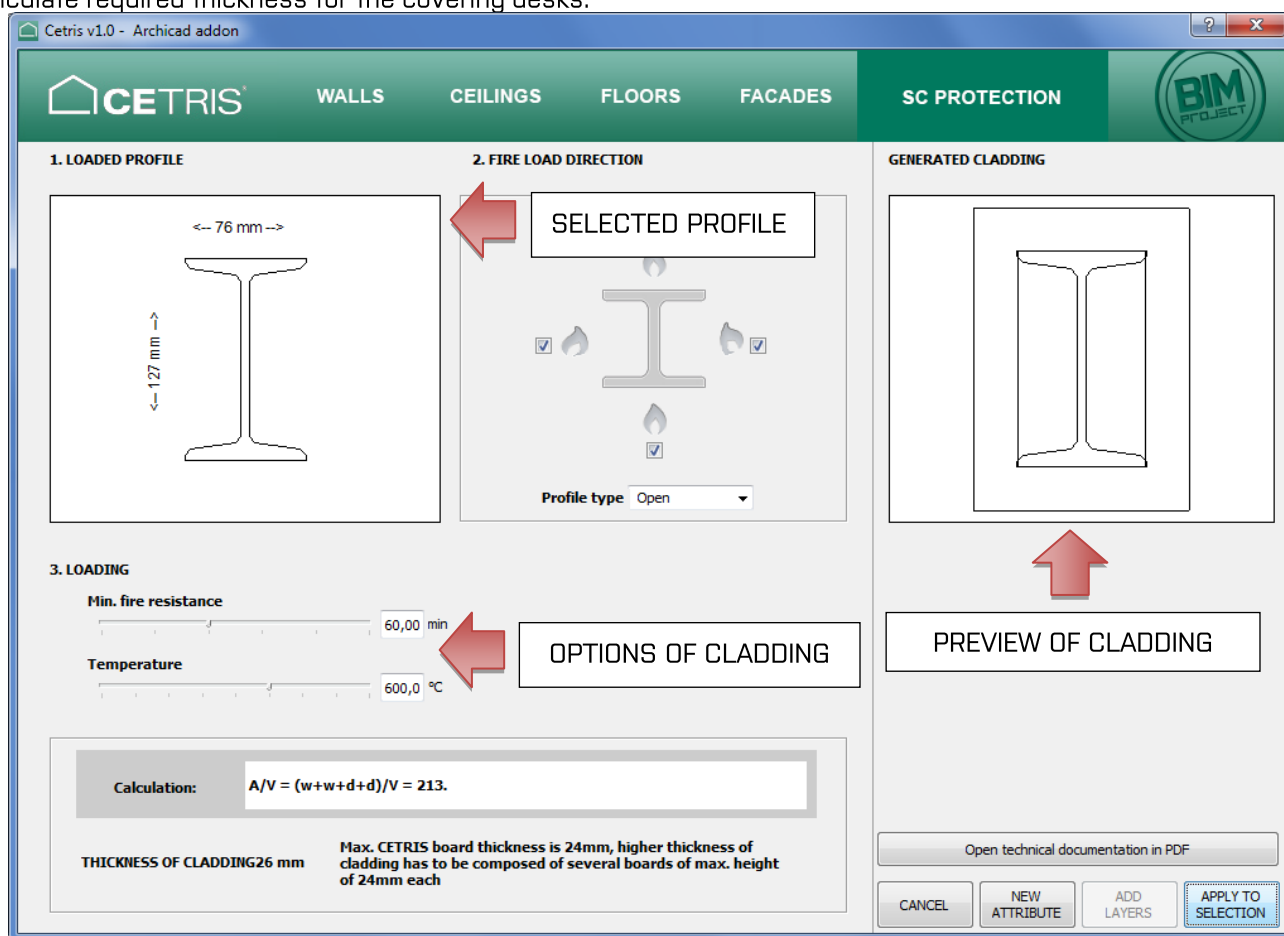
lculate required thickness for the covering desks.

Cetris v1.0 - Archicad addon

CETRIS

WALLS CEILINGS FLOORS FACADES SC PROTECTION

BIM PROJECT

1. LOADED PROFILE

<-- 76 mm -->

<-- 127 mm -->

2. FIRE LOAD DIRECTION

SELECTED PROFILE

Profile type Open

GENERATED CLADDING

3. LOADING

Min. fire resistance

60,00 min

OPTIONS OF CLADDING

Temperature

600,0 °C

PREVIEW OF CLADDING

Calculation: A/V = (w+w+d+d)/V = 213.

THICKNESS OF CLADDING26 mm

Max. CETRIS board thickness is 24mm, higher thickness of cladding has to be composed of several boards of max. height of 24mm each

Open technical documentation in PDF

CANCEL

NEW ATTRIBUTE

ADD LAYERS

APPLY TO SELECTION